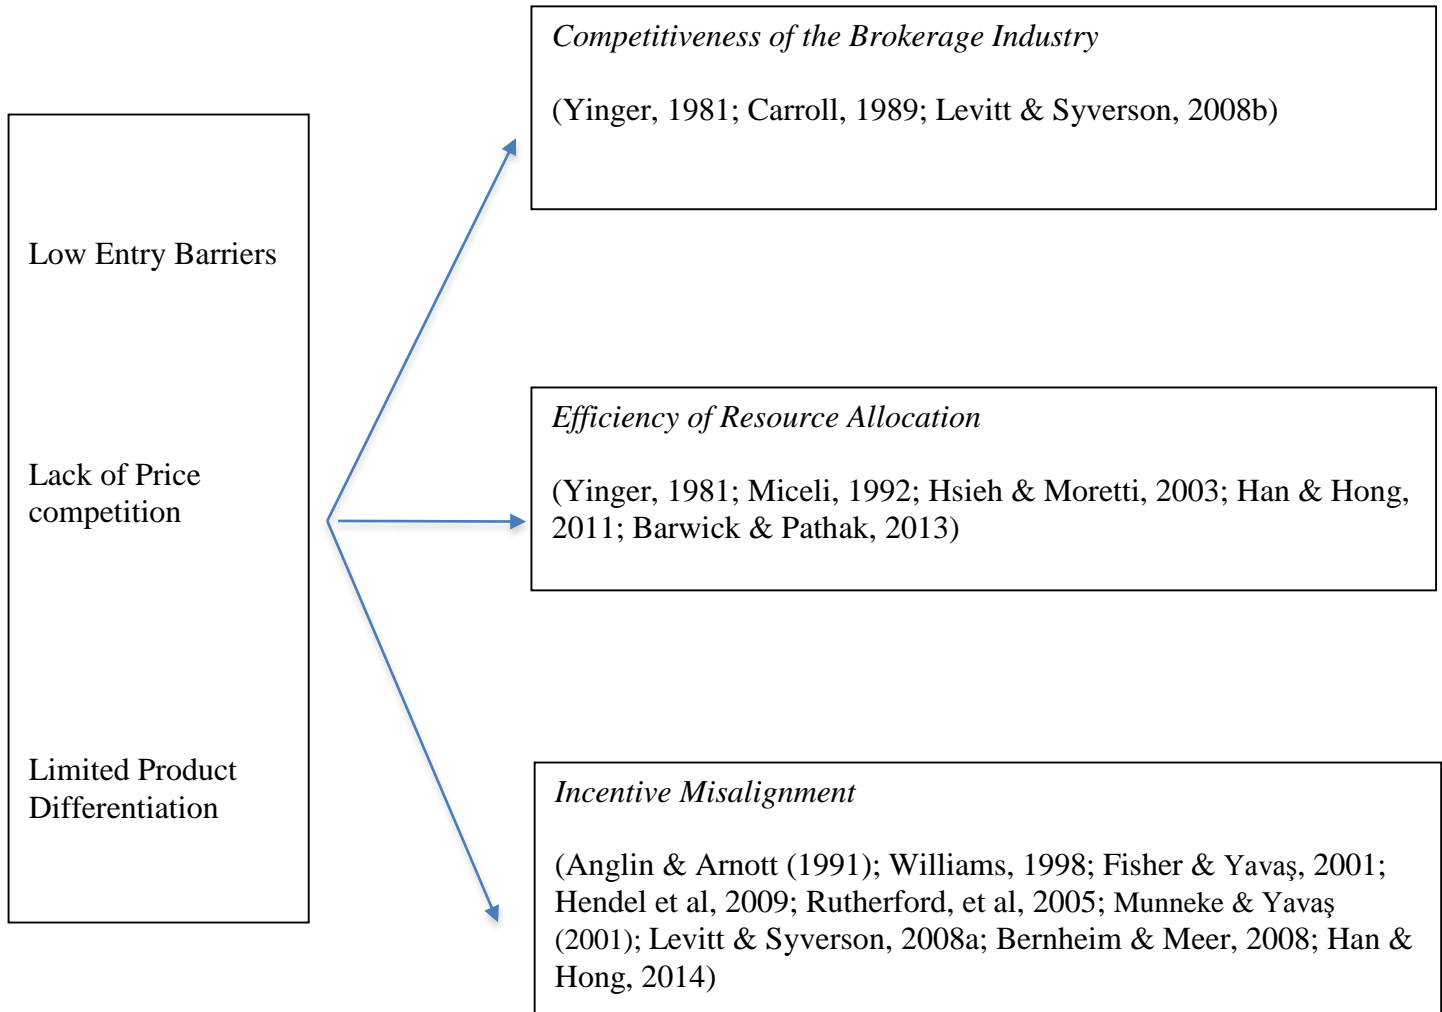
Low Entry Barriers

Lack of Price competition

Limited Product Differentiation

*Competitiveness of the Brokerage Industry*

(Yinger, 1981; Carroll, 1989; Levitt & Syverson, 2008b)

*Efficiency of Resource Allocation*

(Yinger, 1981; Miceli, 1992; Hsieh & Moretti, 2003; Han & Hong, 2011; Barwick & Pathak, 2013)

*Incentive Misalignment*

(Anglin & Arnott (1991); Williams, 1998; Fisher & Yavaş, 2001; Hendel et al, 2009; Rutherford, et al, 2005; Munneke & Yavaş (2001); Levitt & Syverson, 2008a; Bernheim & Meer, 2008; Han & Hong, 2014)